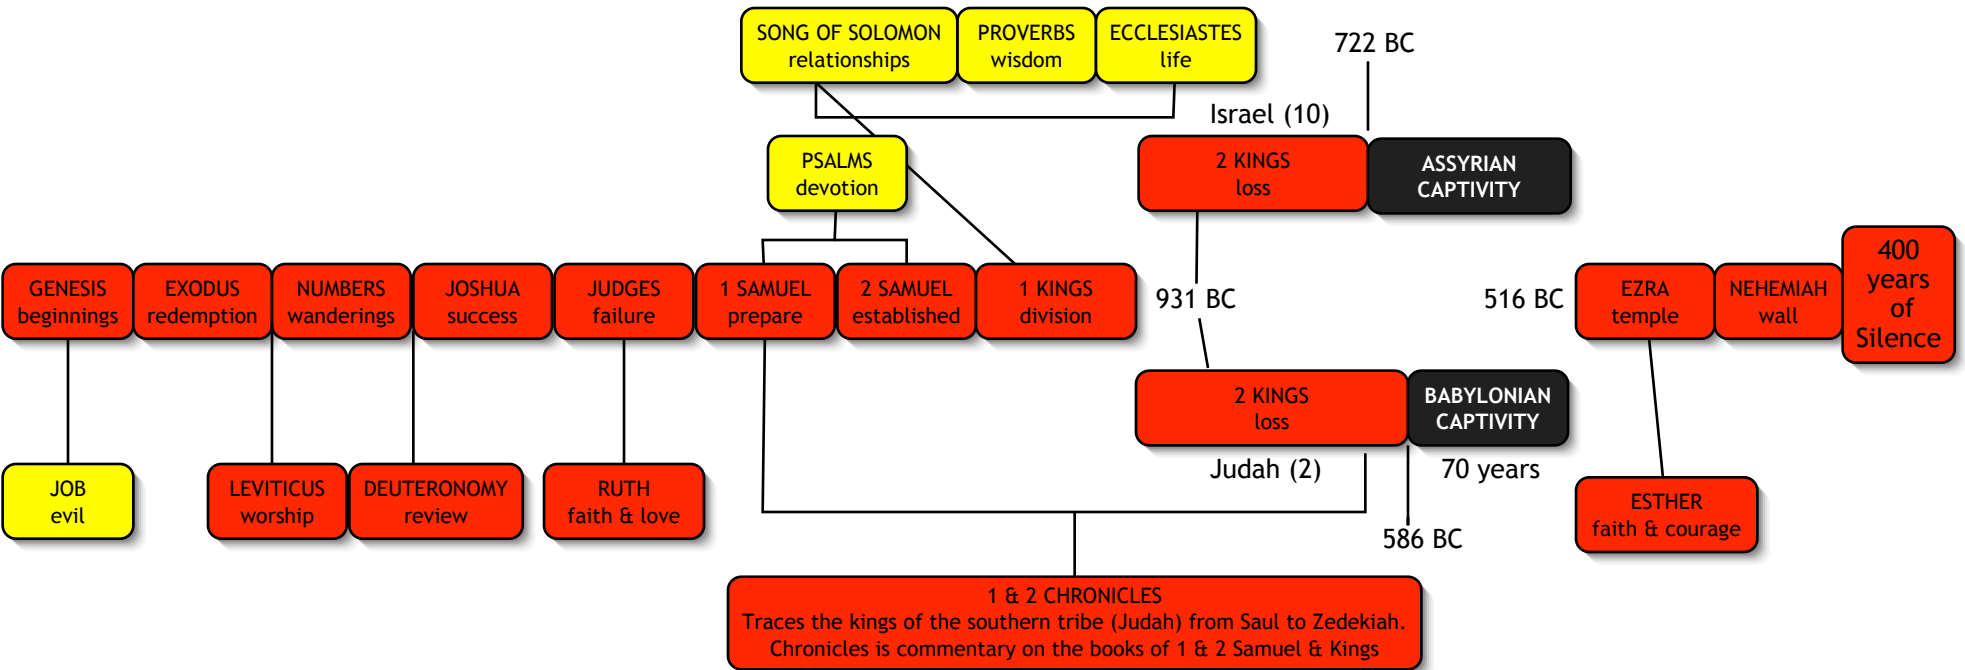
SONG OF SOLOMON
relationships

PROVERBS
wisdom

ECCLESIASTES
life

722 BC

Israel (10)

PSALMS
devotion

2 KINGS
loss

ASSYRIAN
CAPTIVITY

GENESIS
beginnings

EXODUS
redemption

NUMBERS
wanderings

JOSHUA
success

JUDGES
failure

1 SAMUEL
prepare

2 SAMUEL
established

1 KINGS
division

931 BC

516 BC

EZRA
temple

NEHEMIAH
wall

400
years
of
Silence

2 KINGS
loss

BABYLONIAN
CAPTIVITY

JOB
evil

LEVITICUS
worship

DEUTERONOMY
review

RUTH
faith & love

Judah (2)

70 years

ESTHER
faith & courage

586 BC

1 & 2 CHRONICLES
Traces the kings of the southern tribe (Judah) from Saul to Zedekiah.
Chronicles is commentary on the books of 1 & 2 Samuel & Kings